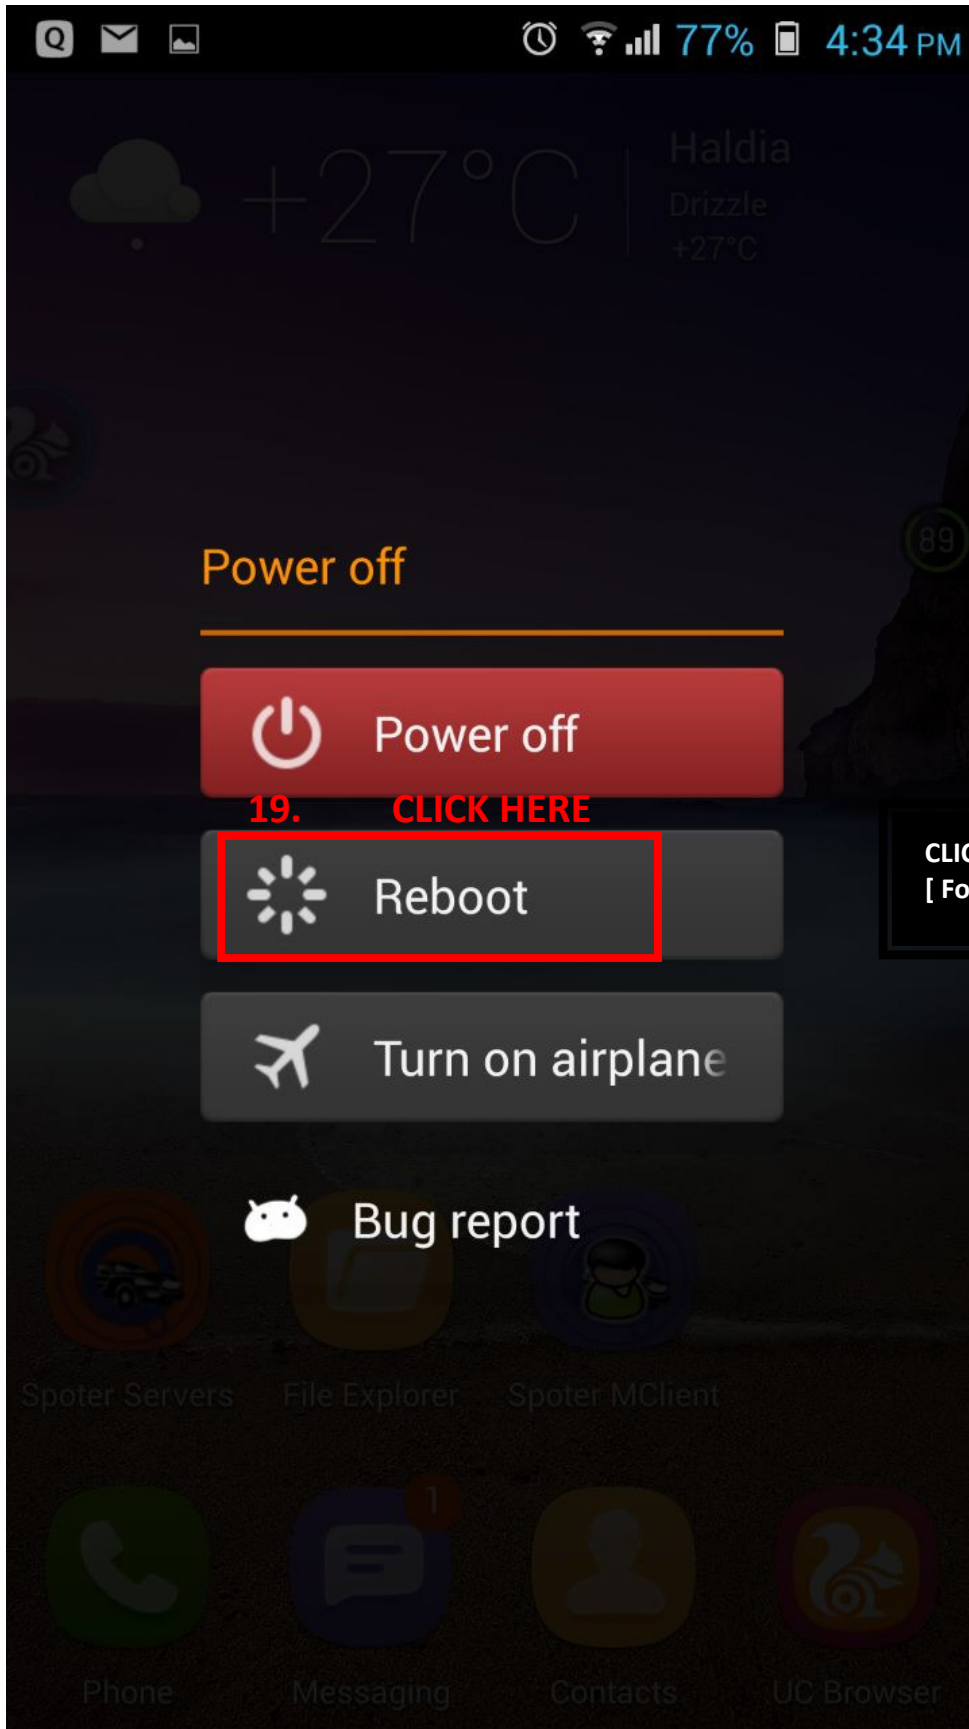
77% 4:34 PM

+27°C Haldia Drizzle +27°C

89

Power off

Power off

19. CLICK HERE

Reboot

CLIC
[ Fo

Turn on airplane

Bug report

Spoter Servers File Explorer Spoter MClient

1

Phone Messaging Contacts UC Browser